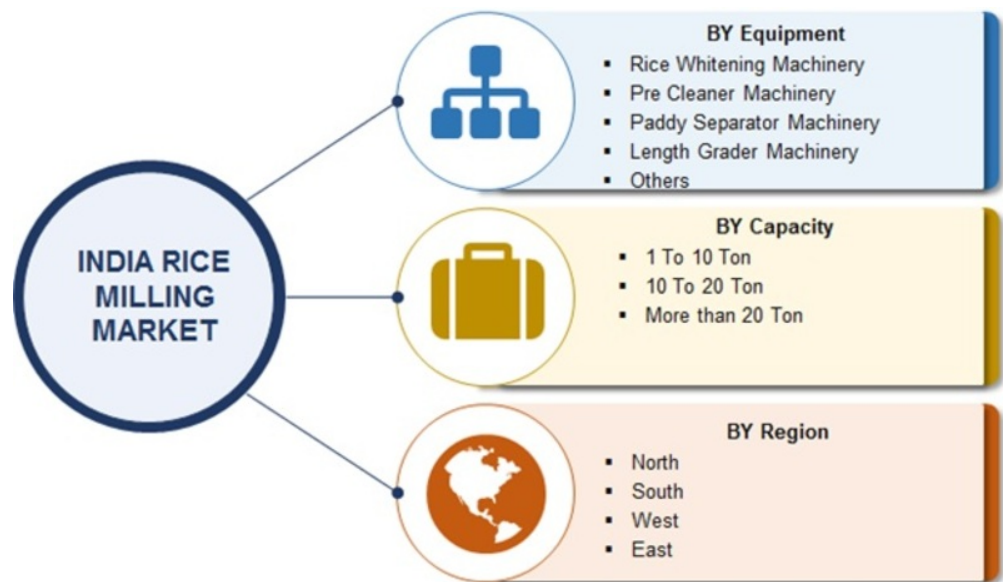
INDIA RICE MILLING MARKET

BY Equipment
- Rice Whitening Machinery
- Pre Cleaner Machinery
- Paddy Separator Machinery
- Length Grader Machinery
- Others

BY Capacity
- 1 To 10 Ton
- 10 To 20 Ton
- More than 20 Ton

BY Region
- North
- South
- West
- East